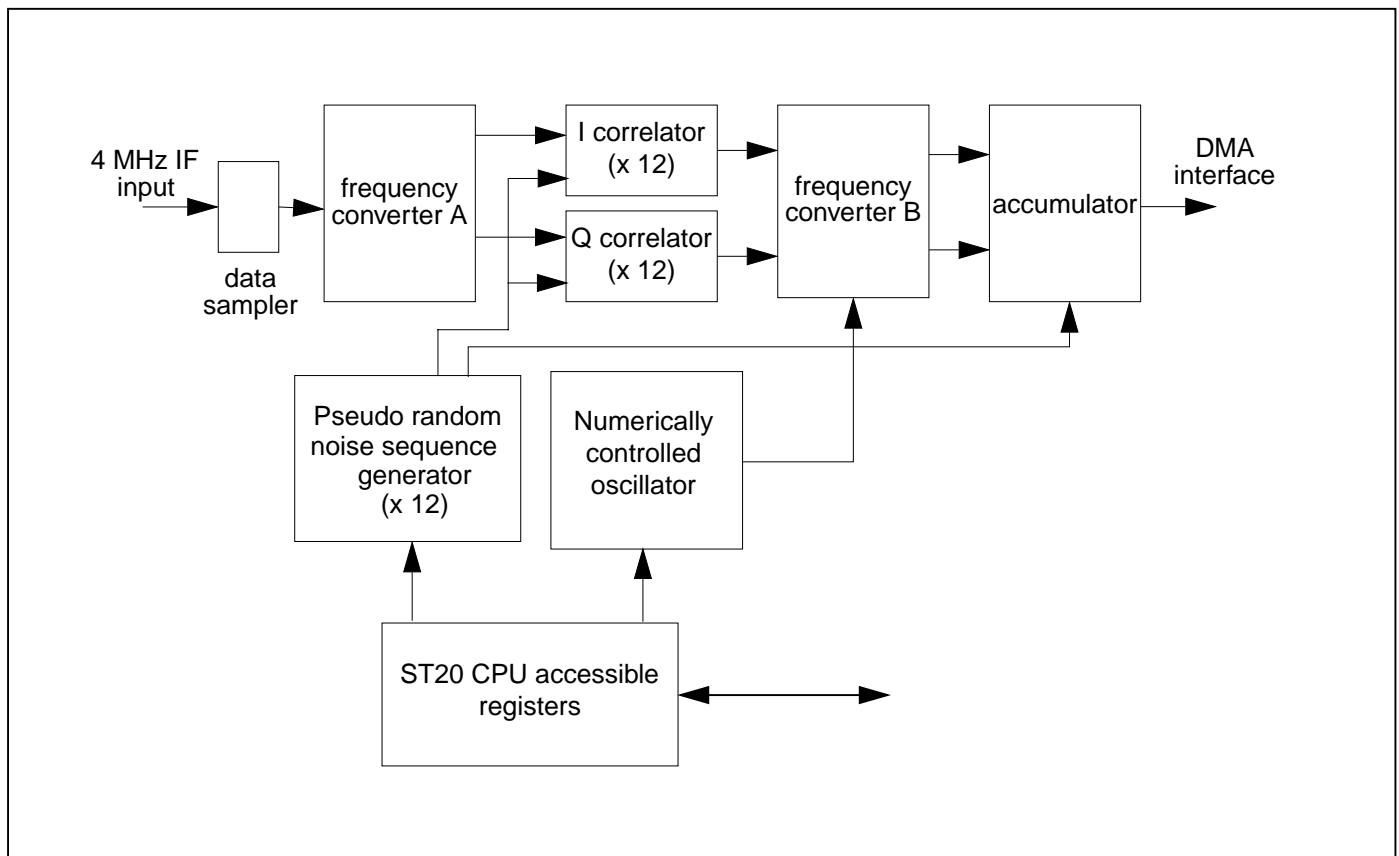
4 MHz IF input

data sampler

frequency converter A

I correlator (x 12)

Q correlator (x 12)

frequency converter B

accumulator

DMA interface

Pseudo random noise sequence generator (x 12)

Numerically controlled oscillator

ST20 CPU accessible registers